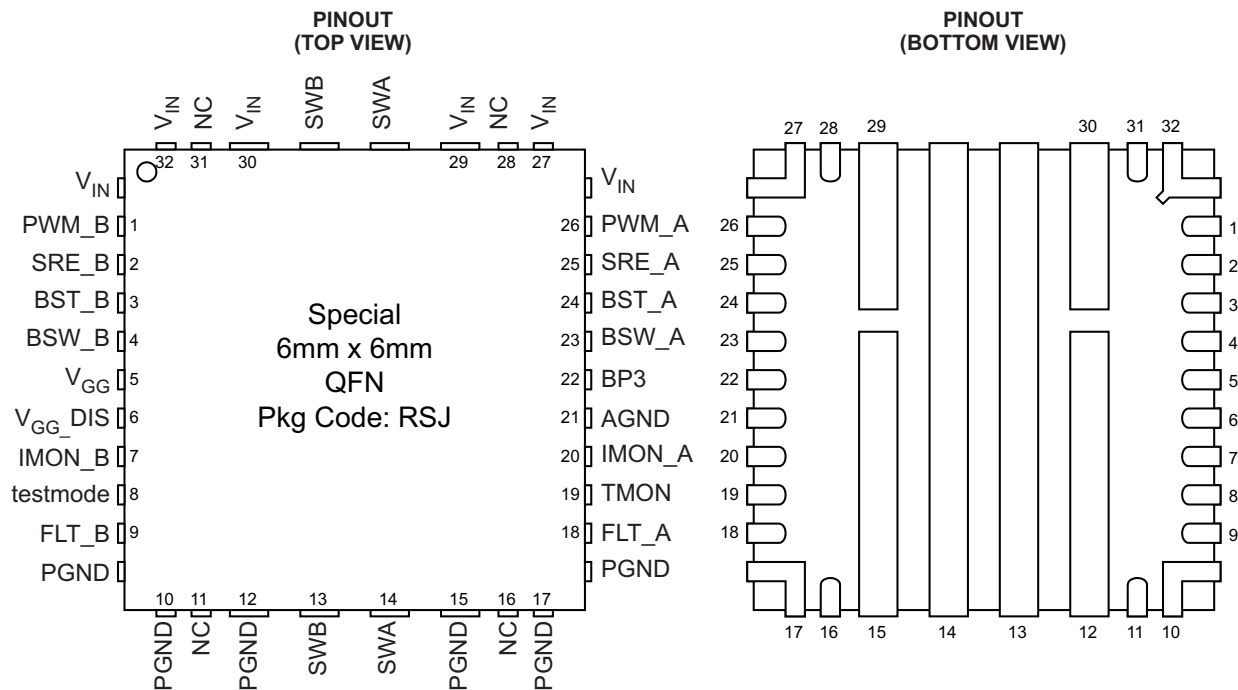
PINOUT
(TOP VIEW)

$V_{IN}$ NC $V_{IN}$ SWB SWA $V_{IN}$ NC $V_{IN}$
32 31 30 29 28 27

$V_{IN}$
PWM_B 1
SRE_B 2
BST_B 3
BSW_B 4
$V_{GG}$ 5
$V_{GG}$_DIS 6
IMON_B 7
testmode 8
FLT_B 9
PGND

Special
6mm x 6mm
QFN
Pkg Code: RSJ

$V_{IN}$
26 PWM_A
25 SRE_A
24 BST_A
23 BSW_A
22 BP3
21 AGND
20 IMON_A
19 TMON
18 FLT_A
PGND

10 11 12 13 14 15 16 17
PGND NC PGND SWB SWA PGND NC PGND

PINOUT
(BOTTOM VIEW)

27 28 29 30 31 32
26 25 24 23 22 21 20 19 18
1 2 3 4 5 6 7 8 9
17 16 15 14 13 12 11 10